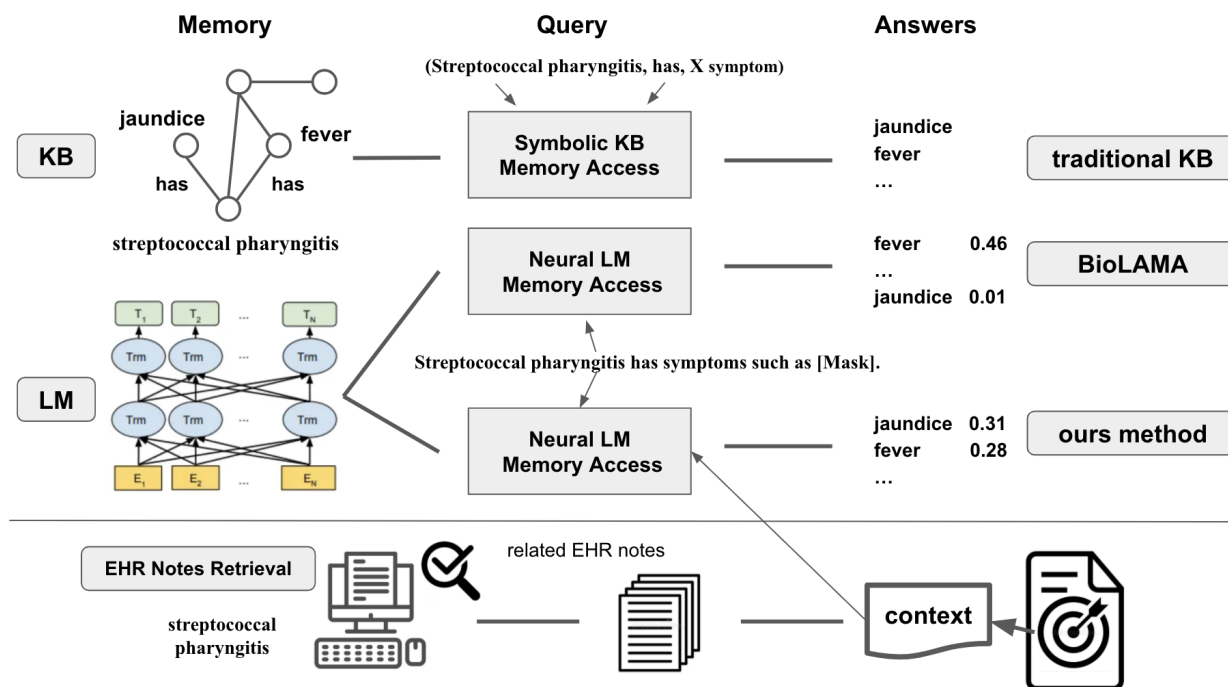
Memory

Query

Answers

(Streptococcal pharyngitis, has, X symptom)

jaundice

fever

has

has

KB

Symbolic KB Memory Access

jaundice
fever
…

traditional KB

streptococcal pharyngitis

Neural LM Memory Access

fever 0.46
…
jaundice 0.01

BioLAMA

$T_1$ $T_2$ … $T_N$

Trm Trm … Trm

Trm Trm … Trm

$E_1$ $E_2$ … $E_N$

LM

Streptococcal pharyngitis has symptoms such as [Mask].

Neural LM Memory Access

jaundice 0.31
fever 0.28
…

ours method

EHR Notes Retrieval

related EHR notes

streptococcal pharyngitis

context